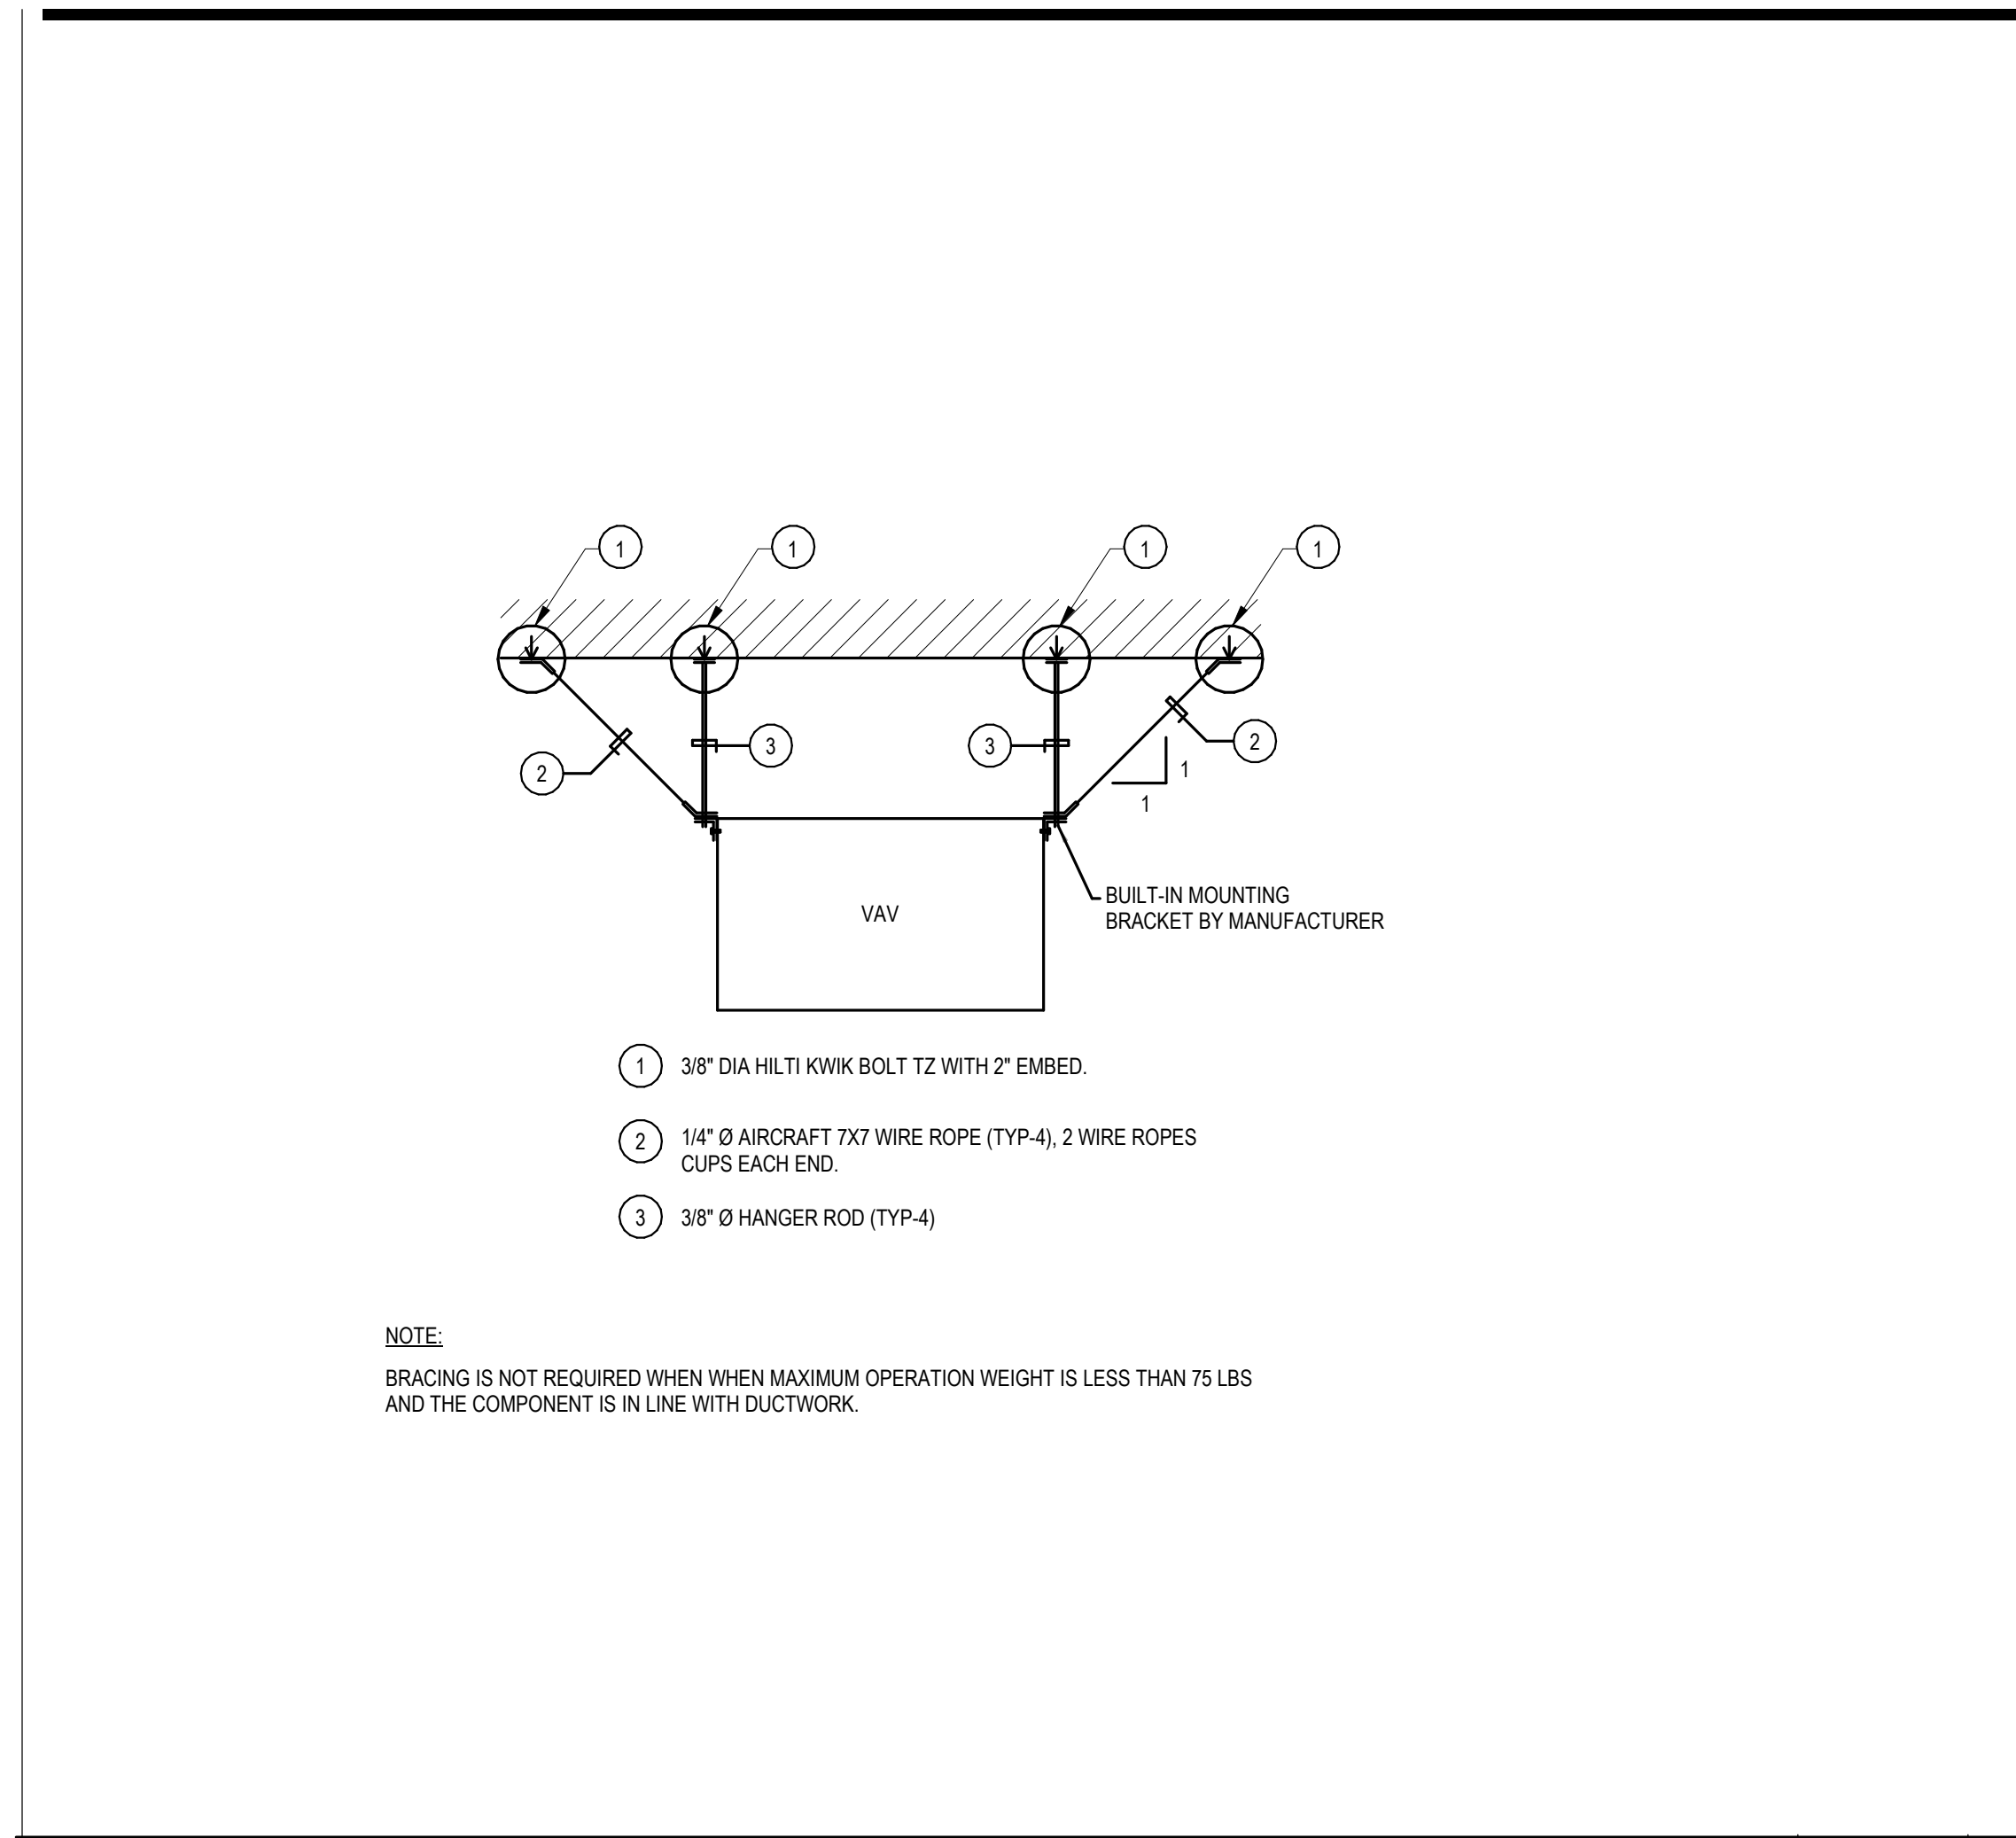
1

1

1

1

3

3

2

2

1

1

VAV

BUILT-IN MOUNTING
BRACKET BY MANUFACTURER

1 3/8" DIA HILTI KWIK BOLT TZ WITH 2" EMBED.

2 1/4" Ø AIRCRAFT 7X7 WIRE ROPE (TYP-4), 2 WIRE ROPES CUPS EACH END.

3 3/8" Ø HANGER ROD (TYP-4)

NOTE:

BRACING IS NOT REQUIRED WHEN WHEN MAXIMUM OPERATION WEIGHT IS LESS THAN 75 LBS AND THE COMPONENT IS IN LINE WITH DUCTWORK.